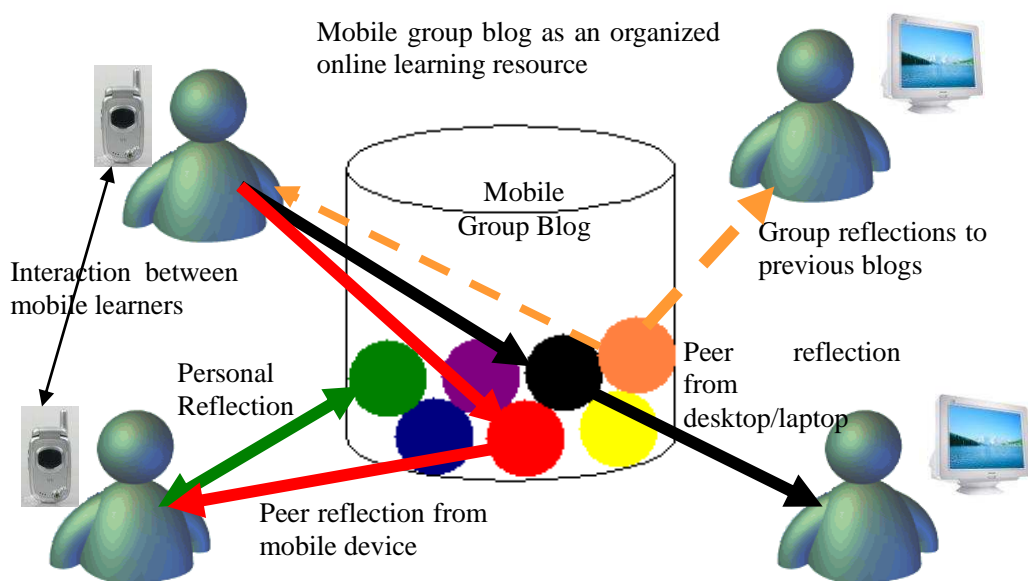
Mobile group blog as an organized online learning resource

Mobile Group Blog

Group reflections to previous blogs

Interaction between mobile learners

Personal Reflection

Peer reflection from desktop/laptop

Peer reflection from mobile device